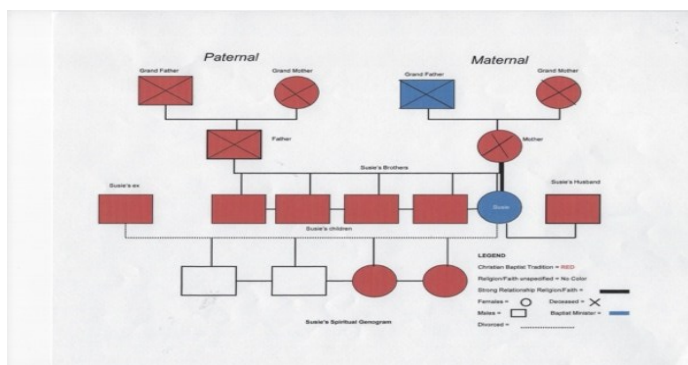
Paternal

Maternal

Grand Father

Grand Mother

Grand Father

Grand Mother

Father

Mother

Susie's Brothers

Susie's ex

Susie

Susie's Husband

Susie's children

LEGEND

Christian Baptist Tradition = RED

Religion/Faith unspecified = No Color

Strong Relationship Religion/Faith =

Females =

Deceased =

Males =

Baptist Minister =

Divorced =

Susie's Spiritual Genogram